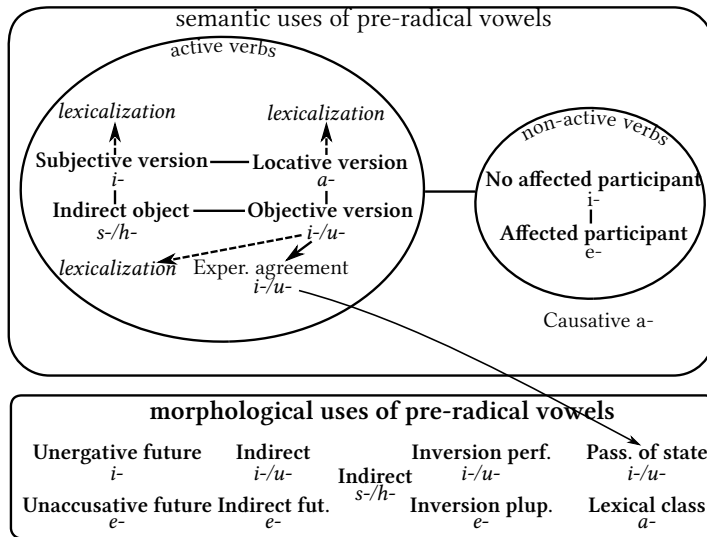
semantic uses of pre-radical vowels

active verbs

lexicalization

lexicalization

Subjective version
i-

Locative version
a-

Indirect object
s-/h-

Objective version
i-/u-

lexicalization

Exper. agreement
i-/u-

non-active verbs

No affected participant
i-

Affected participant
e-

Causative a-

morphological uses of pre-radical vowels

Unergative future
i-

Indirect
i-/u-

Indirect
s-/h-

Inversion perf.
i-/u-

Pass. of state
i-/u-

Unaccusative future
e-

Indirect fut.
e-

Inversion plup.
e-

Lexical class
a-